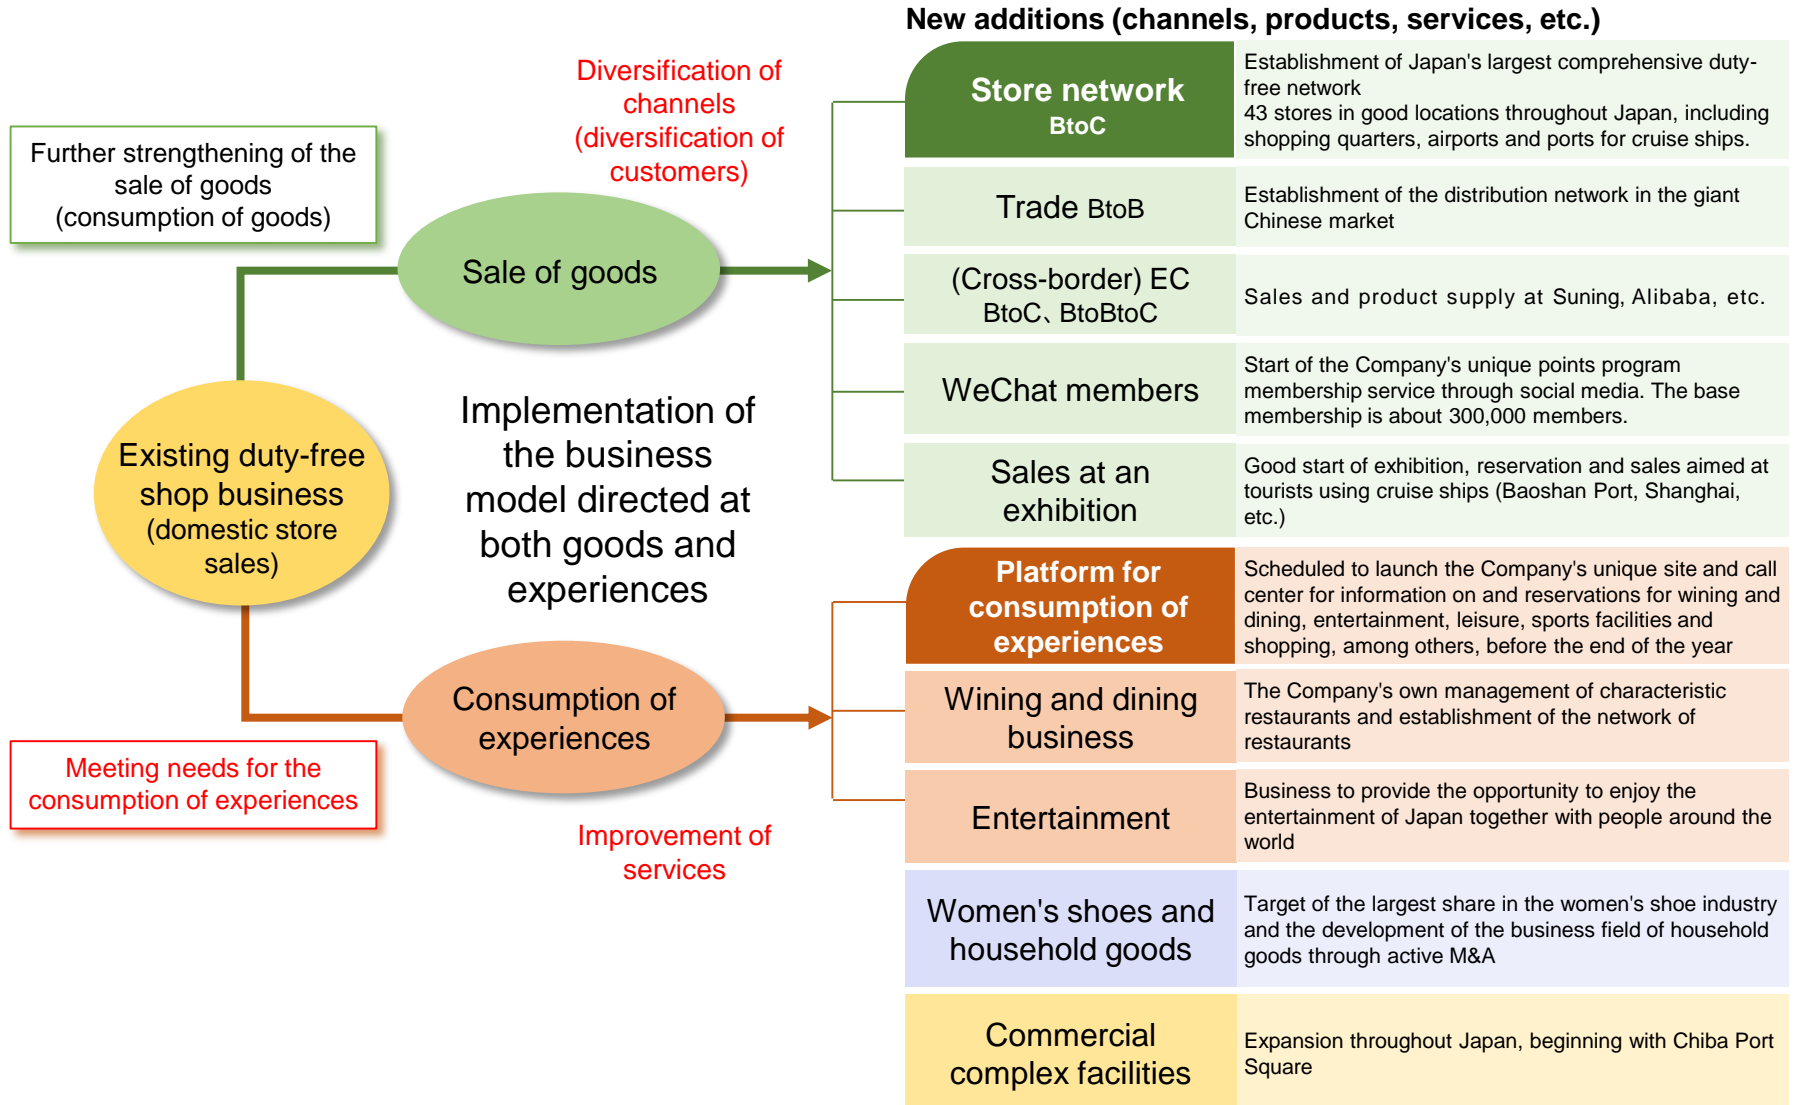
New additions (channels, products, services, etc.)

Further strengthening of the sale of goods (consumption of goods)

Diversification of channels (diversification of customers)

Sale of goods

Existing duty-free shop business (domestic store sales)

Implementation of the business model directed at both goods and experiences

Consumption of experiences

Meeting needs for the consumption of experiences

Improvement of services

| | |
|---|---|
| Store network BtoC | Establishment of Japan's largest comprehensive duty-free network 43 stores in good locations throughout Japan, including shopping quarters, airports and ports for cruise ships. |
| Trade BtoB | Establishment of the distribution network in the giant Chinese market |
| (Cross-border) EC BtoC、BtoBtoC | Sales and product supply at Suning, Alibaba, etc. |
| WeChat members | Start of the Company's unique points program membership service through social media. The base membership is about 300,000 members. |
| Sales at an exhibition | Good start of exhibition, reservation and sales aimed at tourists using cruise ships (Baoshan Port, Shanghai, etc.) |
| Platform for consumption of experiences | Scheduled to launch the Company's unique site and call center for information on and reservations for wining and dining, entertainment, leisure, sports facilities and shopping, among others, before the end of the year |
| Wining and dining business | The Company's own management of characteristic restaurants and establishment of the network of restaurants |
| Entertainment | Business to provide the opportunity to enjoy the entertainment of Japan together with people around the world |
| Women's shoes and household goods | Target of the largest share in the women's shoe industry and the development of the business field of household goods through active M&A |
| Commercial complex facilities | Expansion throughout Japan, beginning with Chiba Port Square |